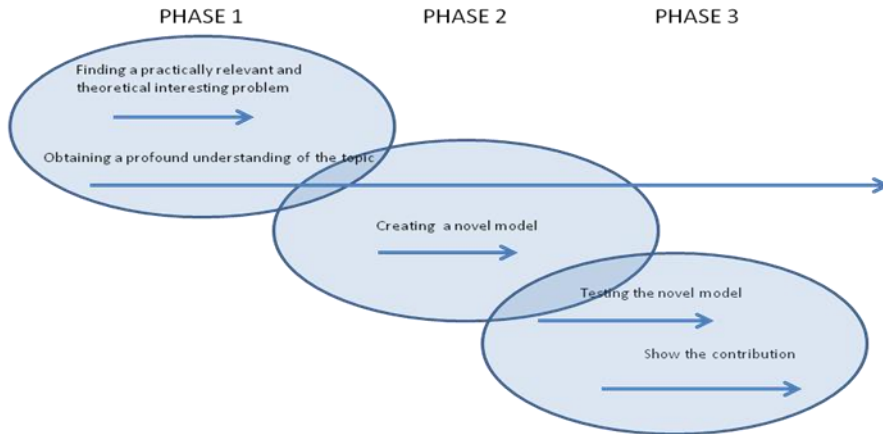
PHASE 1

PHASE 2

PHASE 3

Finding a practically relevant and theoretical interesting problem

Obtaining a profound understanding of the topic

Creating a novel model

Testing the novel model

Show the contribution